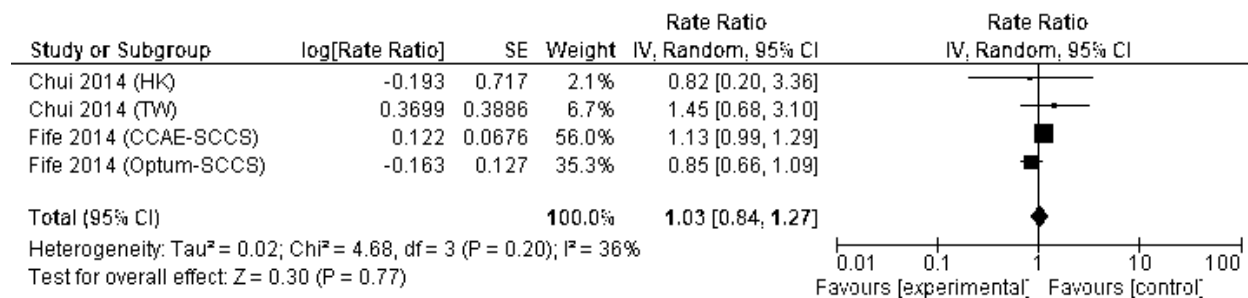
| Study or Subgroup | log[Rate Ratio] | SE | Weight | Rate Ratio IV, Random, 95% CI |
|---|---|---|---|---|
| Chui 2014 (HK) | -0.193 | 0.717 | 2.1% | 0.82 [0.20, 3.36] |
| Chui 2014 (TW) | 0.3699 | 0.3886 | 6.7% | 1.45 [0.68, 3.10] |
| Fife 2014 (CCAE-SCCS) | 0.122 | 0.0676 | 56.0% | 1.13 [0.99, 1.29] |
| Fife 2014 (Optum-SCCS) | -0.163 | 0.127 | 35.3% | 0.85 [0.66, 1.09] |
| Total (95% CI) | | | 100.0% | 1.03 [0.84, 1.27] |

Heterogeneity: Tau² = 0.02; Chi² = 4.68, df = 3 (P = 0.20); I² = 36%
Test for overall effect: Z = 0.30 (P = 0.77)

Rate Ratio
IV, Random, 95% CI

0.01 0.1 1 10 100
Favours [experimental] Favours [control]